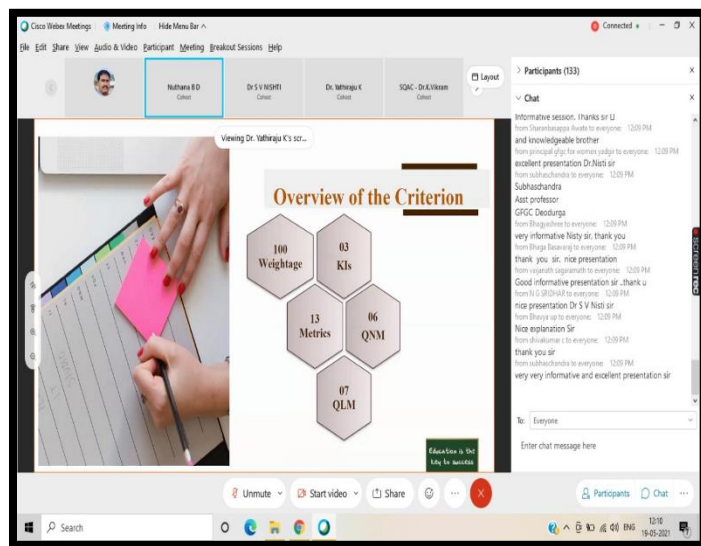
Cisco Webex Meetings | Meeting Info | Hide Menu Bar ^

Connected

File Edit Share View Audio & Video Participant Meeting Breakout Sessions Help

Nuthana B D
Cohost

Dr S V NISHTI
Cohost

Dr. Vathiraju K
Cohost

SQAC - Dr.K.Vikram
Cohost

Layout

Viewing Dr. Vathiraju K's scr...

Overview of the Criterion

100
Weightage

03
KIs

13
Metrics

06
QNM

07
QLM

Education is the key to success

Participants (133)

Chat

Informative session. Thanks sir
from Sharanbasappa Awate to everyone: 12:09 PM
and knowledgeable brother
from principal gfgc for women yadgir to everyone: 12:09 PM
excellent presentation Dr.Nisti sir
from subhaschandra to everyone: 12:09 PM
Subhaschandra
Asst professor
GFGC Deodurga
from Bhagyashree to everyone: 12:09 PM
very informative Nisty sir. thank you
from Bhaga Basavaraj to everyone: 12:09 PM
thank you sir. nice presentation
from vaijanath sagaramath to everyone: 12:09 PM
Good informative presentation sir ..thank u
from N G SRIDHAR to everyone: 12:09 PM
nice presentation Dr S V Nisti sir
from Bhavya up to everyone: 12:09 PM
Nice explanation Sir
from shivakumar c to everyone: 12:09 PM
thank you sir
from subhashchandra to everyone: 12:09 PM
very very informative and excellent presentation sir

To: Everyone

Enter chat message here

screenrec

Unmute | Start video | Share | ...

Participants | Chat

Search

ENG 12:10 19-05-2021